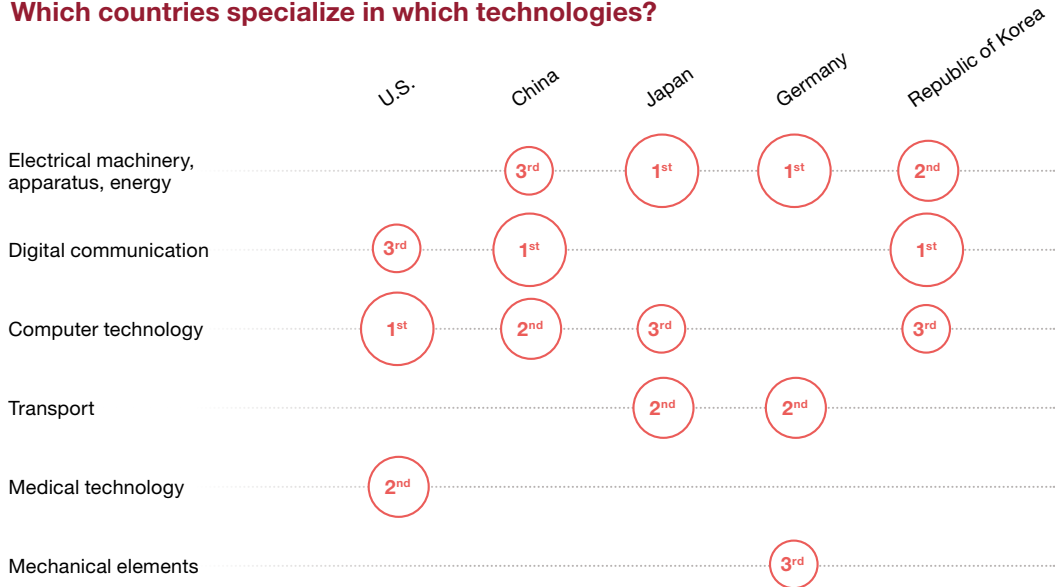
Which countries specialize in which technologies?

| | U.S. | China | Japan | Germany | Republic of Korea |
|---|---|---|---|---|---|
| Electrical machinery, apparatus, energy | | 3rd | 1st | 1st | 2nd |
| Digital communication | 3rd | 1st | | | 1st |
| Computer technology | 1st | 2nd | 3rd | | 3rd |
| Transport | | | 2nd | 2nd | |
| Medical technology | 2nd | | | | |
| Mechanical elements | | | | 3rd | |